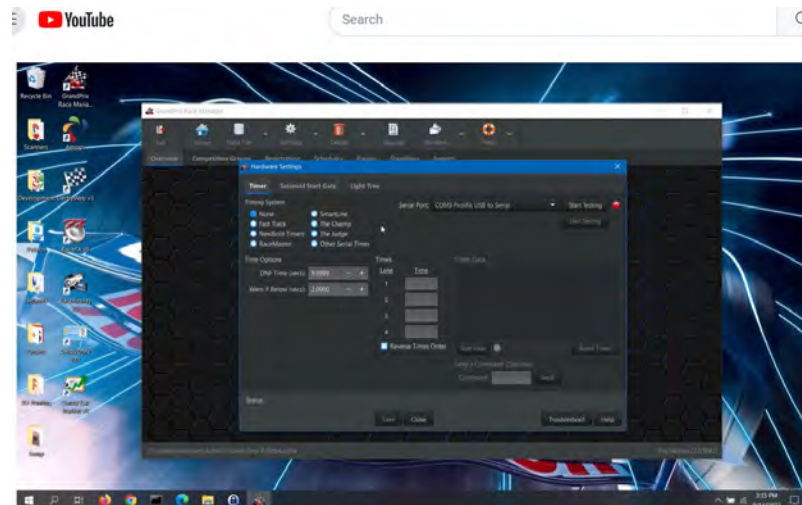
YouTube

Search

Recycle Bin

GrandPrix Race Mana...

GrandPrix Race Manager

Hardware Settings

Timer

Solenoid Start Gate

Light Tree

Timing System

None

SmartLine

Fast Track

The Champ

Newbold Timer

The Judge

RaceMaster

Other Serial Timer

Serial Port

COM3 Prolific USB to Serial

Start Testing

Time Options

DNF Time (secs)

9.0000

Warn if Below (secs)

2.0000

Times

Lane

Time

1

2

3

4

Reverse Times Order

Status

Save

Close

Troubleshoot

Help

3:15 PM